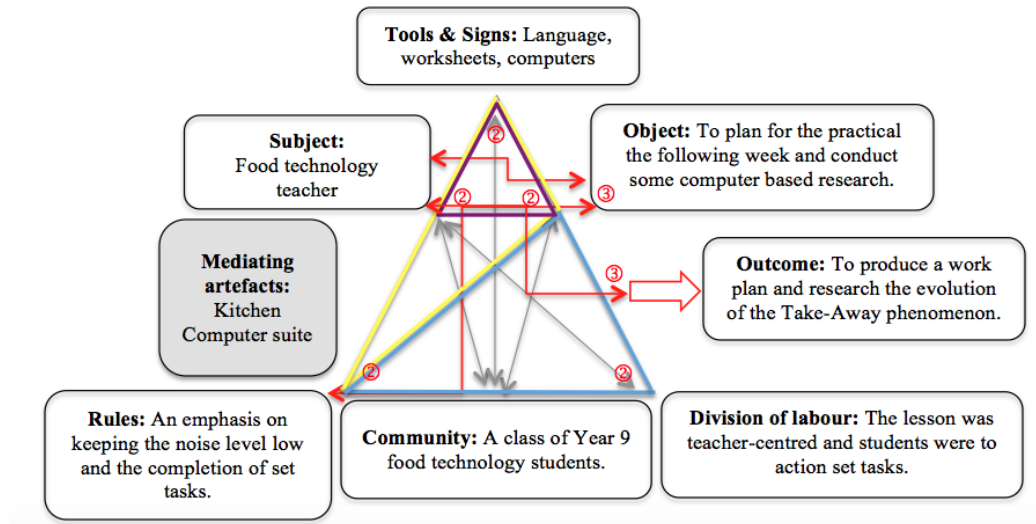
**Tools & Signs:** Language, worksheets, computers

**Subject:** Food technology teacher

**Object:** To plan for the practical the following week and conduct some computer based research.

**Mediating artefacts:** Kitchen Computer suite

**Outcome:** To produce a work plan and research the evolution of the Take-Away phenomenon.

②

②

②

③

③

②

②

**Rules:** An emphasis on keeping the noise level low and the completion of set tasks.

**Community:** A class of Year 9 food technology students.

**Division of labour:** The lesson was teacher-centred and students were to action set tasks.